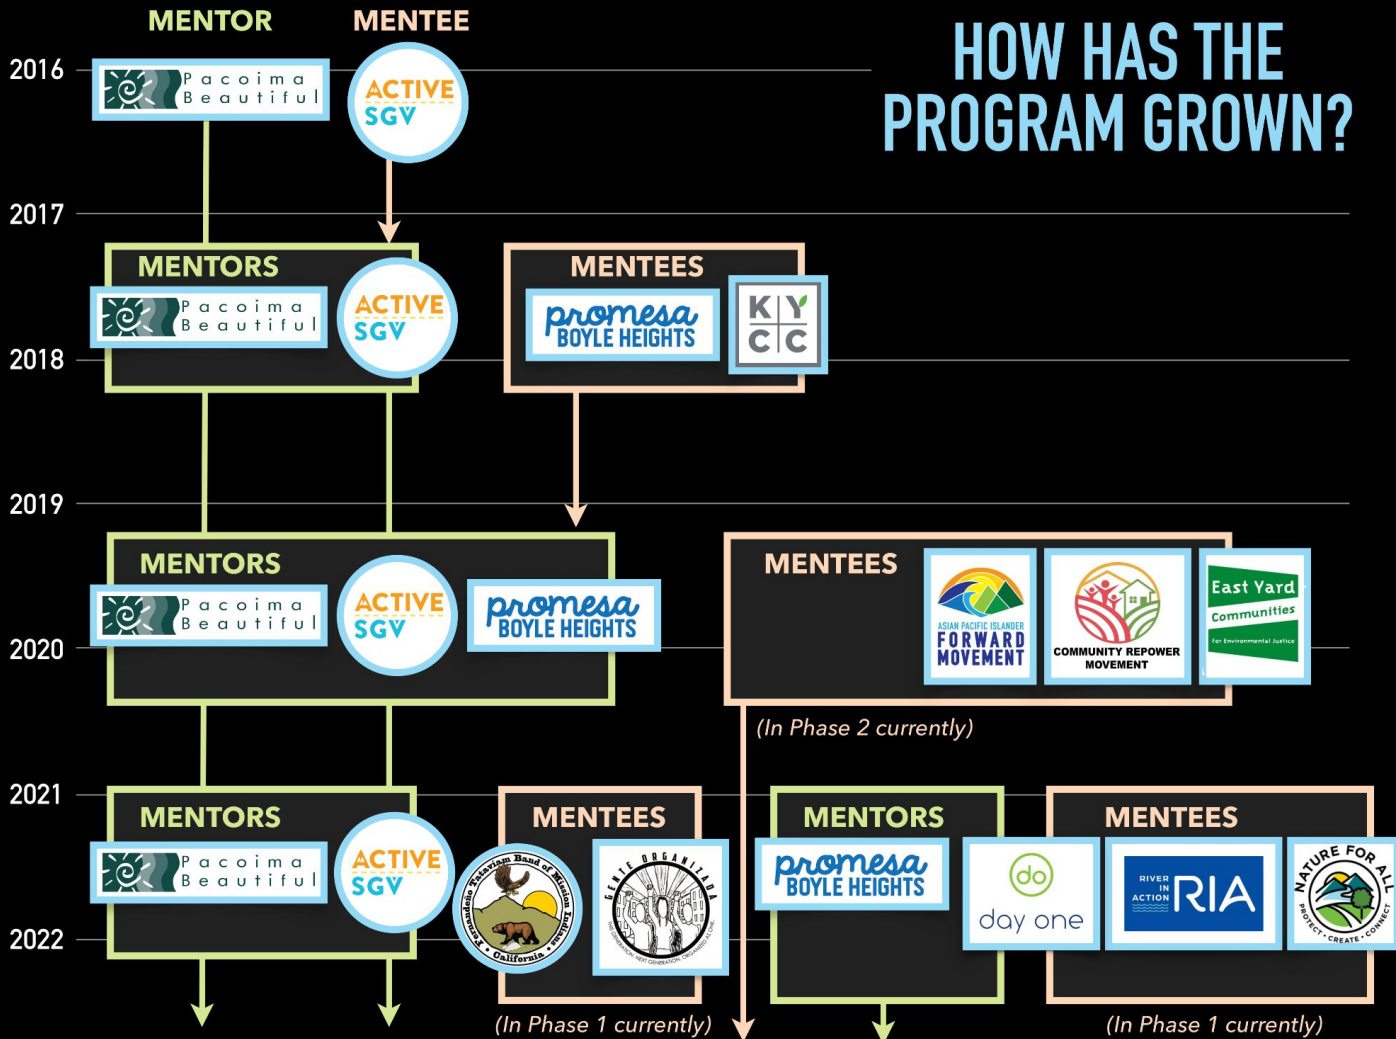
MENTOR

MENTEE

HOW HAS THE PROGRAM GROWN?

2016

Pacoima Beautiful

ACTIVE SGV

2017

MENTORS

Pacoima Beautiful

ACTIVE SGV

MENTEES

promesa BOYLE HEIGHTS

KYCC

2018

2019

MENTORS

Pacoima Beautiful

ACTIVE SGV

promesa BOYLE HEIGHTS

MENTEES

ASIAN PACIFIC ISLANDER FORWARD MOVEMENT

COMMUNITY REPOWER MOVEMENT

East Yard Communities for Environmental Justice

2020

(In Phase 2 currently)

2021

MENTORS

Pacoima Beautiful

ACTIVE SGV

MENTEES

Fernandeño Tataviam Band of Mission Indians California

GENTE ORGANIZADA

MENTORS

promesa BOYLE HEIGHTS

MENTEES

do day one

RIVER IN ACTION RIA

NATURE FOR ALL PROTECT · CREATE · CONNECT

2022

(In Phase 1 currently)

(In Phase 1 currently)